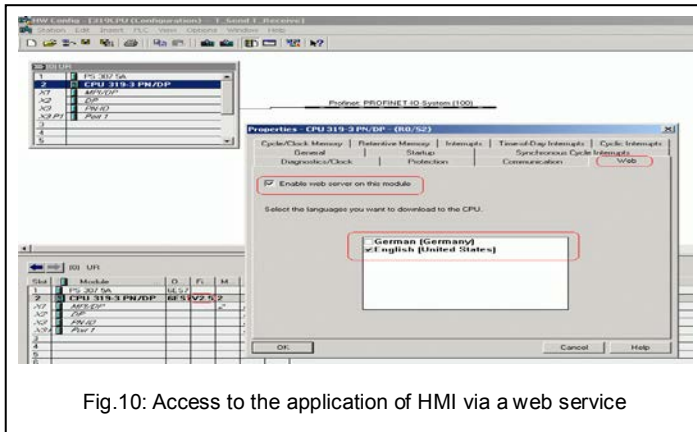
HW Config - [319CPU (Configuration) -- 1_Send 1_Receive]
Station Edit Insert PLC View Options Window Help

(0) UR

| | |
|---|---|
| 1 | PS 307 5A |
| 2 | CPU 319-3 PN/DP |
| X7 | MPI/DP |
| X2 | DP |
| X3 | PN-IO |
| X3 P1 | Port 1 |
| 3 | |
| 4 | |
| 5 | |

Profinet: PROFINET-IO-System (100)

Properties - CPU 319-3 PN/DP - (R0/S2)

Cycle/Clock Memory | Retentive Memory | Interrupts | Time-of-Day Interrupts | Cyclic Interrupts
General | Startup | Synchronous Cycle Interrupts
Diagnostics/Clock | Protection | Communication | Web

Enable web server on this module

Select the languages you want to download to the CPU.

German (Germany)
English (United States)

OK Cancel Help

(0) UR

| Slot | Module | O... | Fi... | M... |
|---|---|---|---|---|
| 1 | PS 307 5A | 6ES7 | | |
| 2 | CPU 319-3 PN/DP | 6ES7 | V2.5 | 2 |
| X7 | MPI/DP | | | 2 |
| X2 | DP | | | |
| X3 | PN-IO | | | |
| X3 P1 | Port 1 | | | |
| 3 | | | | |
| 4 | | | | |
| 5 | | | | |
| 6 | | | | |

Fig.10: Access to the application of HMI via a web service